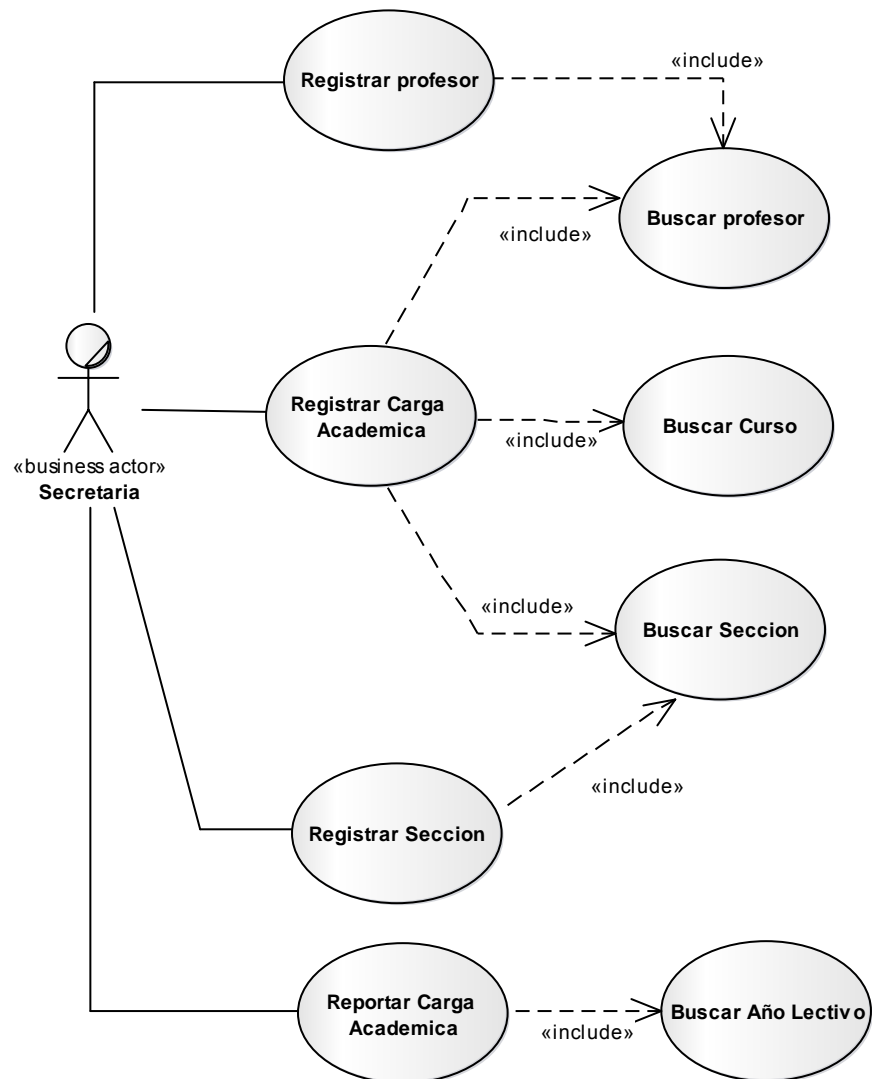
Registrar profesor

«include»

«include»

Buscar profesor

«business actor»
Secretaria

Registrar Carga Academica

«include»

Buscar Curso

«include»

Buscar Seccion

«include»

Registrar Seccion

Reportar Carga Academica

«include»

Buscar Año Lectivo